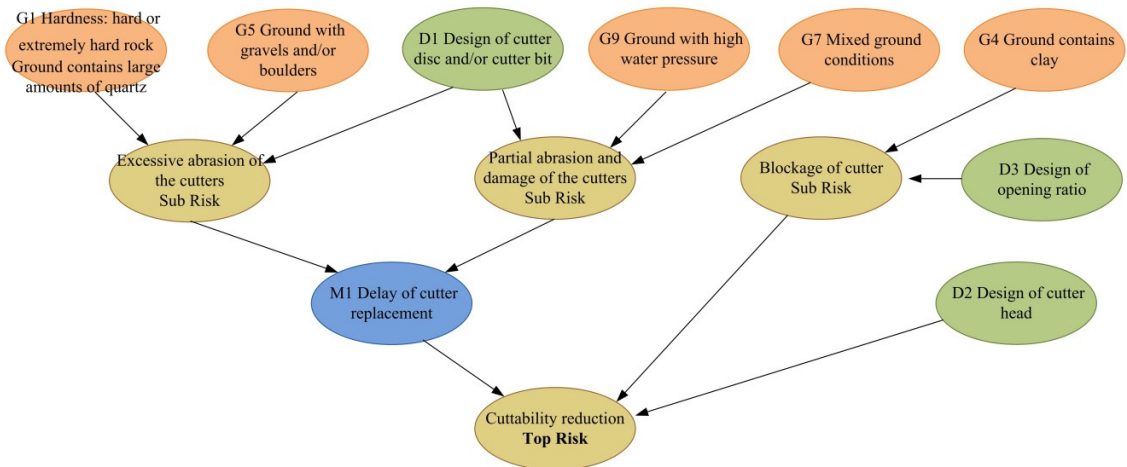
G1 Hardness: hard or extremely hard rock Ground contains large amounts of quartz

G5 Ground with gravels and/or boulders

D1 Design of cutter disc and/or cutter bit

G9 Ground with high water pressure

G7 Mixed ground conditions

G4 Ground contains clay

Excessive abrasion of the cutters Sub Risk

Partial abrasion and damage of the cutters Sub Risk

Blockage of cutter Sub Risk

D3 Design of opening ratio

M1 Delay of cutter replacement

D2 Design of cutter head

Cuttability reduction
**Top Risk**